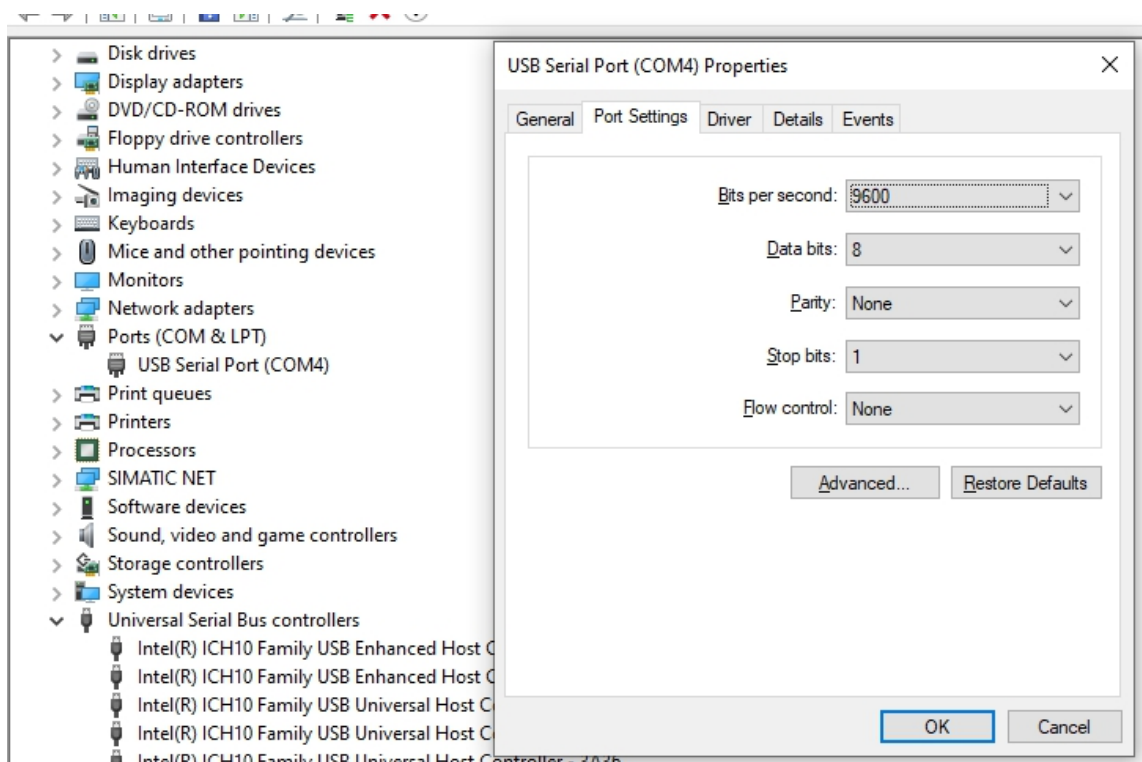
Disk drives
Display adapters
DVD/CD-ROM drives
Floppy drive controllers
Human Interface Devices
Imaging devices
Keyboards
Mice and other pointing devices
Monitors
Network adapters
Ports (COM & LPT)
USB Serial Port (COM4)
Print queues
Printers
Processors
SIMATIC NET
Software devices
Sound, video and game controllers
Storage controllers
System devices
Universal Serial Bus controllers
Intel(R) ICH10 Family USB Enhanced Host C
Intel(R) ICH10 Family USB Enhanced Host C
Intel(R) ICH10 Family USB Universal Host C
Intel(R) ICH10 Family USB Universal Host C
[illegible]

USB Serial Port (COM4) Properties

General | Port Settings | Driver | Details | Events

Bits per second: 9600
Data bits: 8
Parity: None
Stop bits: 1
Flow control: None

Advanced...
Restore Defaults

OK
Cancel